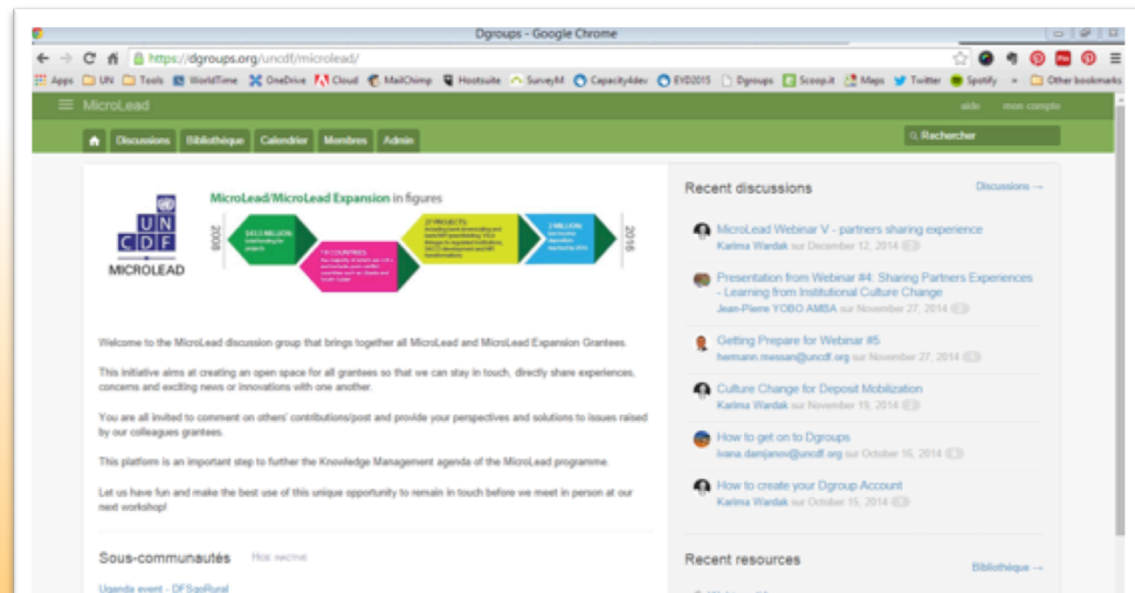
Dgroups - Google Chrome

https://dgroups.org/uncdf/microlead/

Apps UN Tools WorldTime OneDrive Cloud MailChimp Hootsuite SurveyM Capacity4dev EYD2015 Dgroups Scoop.it Maps Twitter Spotify Other bookmarks

MicroLead

aide mon compte

Discussions Bibliothèque Calendrier Membres Admin

Rechercher

UN CDF MICROLEAD

MicroLead/MicroLead Expansion in figures

2008

$43.5 MILLION

19 COUNTRIES

27 PROJECTS

2 MILLION

2016

Welcome to the MicroLead discussion group that brings together all MicroLead and MicroLead Expansion Grantees.

This initiative aims at creating an open space for all grantees so that we can stay in touch, directly share experiences, concerns and exciting news or innovations with one another.

You are all invited to comment on others' contributions/post and provide your perspectives and solutions to issues raised by our colleagues grantees.

This platform is an important step to further the Knowledge Management agenda of the MicroLead programme.

Let us have fun and make the best use of this unique opportunity to remain in touch before we meet in person at our next workshop!

Sous-communautés Hide inactive

Uganda event - DFSgoRural

Recent discussions

Discussions →

MicroLead Webinar V - partners sharing experience
Karima Wardak sur December 12, 2014

Presentation from Webinar #4: Sharing Partners Experiences - Learning from Institutional Culture Change
Jean-Pierre YOBO AMBA sur November 27, 2014

Getting Prepare for Webinar #5
hermann.messan@uncdf.org sur November 27, 2014

Culture Change for Deposit Mobilization
Karima Wardak sur November 19, 2014

How to get on to Dgroups
ivana.damjanov@uncdf.org sur October 16, 2014

How to create your Dgroup Account
Karima Wardak sur October 15, 2014

Recent resources

Bibliothèque →